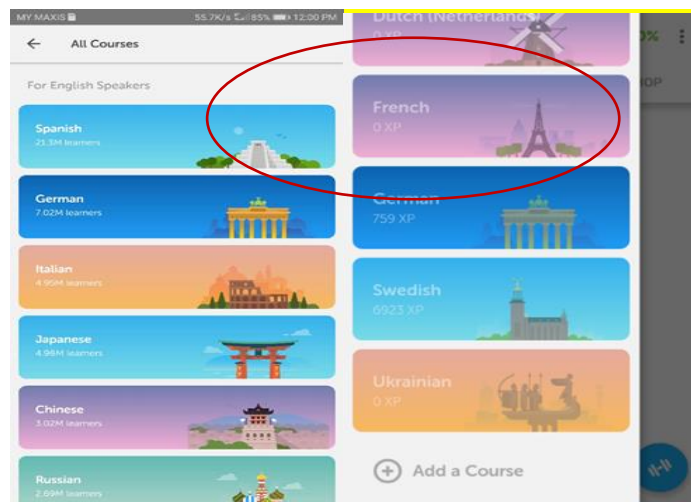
MY MAXIS 55.7K/s 85% 12:00 PM

All Courses

For English Speakers

Spanish
21.3M learners

German
7.02M learners

Italian
4.95M learners

Japanese
4.98M learners

Chinese
3.02M learners

Russian
2.69M learners

Dutch (Netherlands)
0 XP

French
0 XP

German
759 XP

Swedish
6923 XP

Ukrainian
0 XP

Add a Course